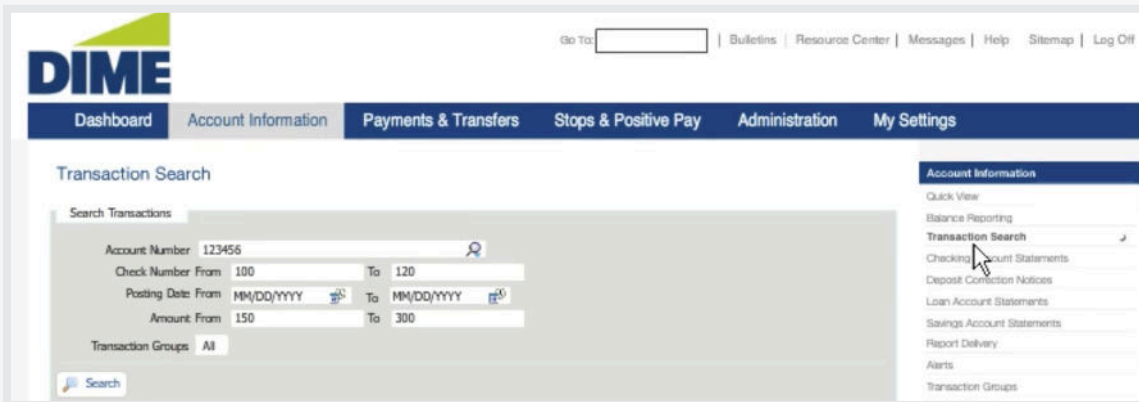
DIME

Go To: | Bulletins | Resource Center | Messages | Help Sitemap | Log Off

Dashboard Account Information Payments & Transfers Stops & Positive Pay Administration My Settings

Transaction Search

Search Transactions

Account Number 123456

Check Number From 100 To 120

Posting Date From MM/DD/YYYY To MM/DD/YYYY

Amount From 150 To 300

Transaction Groups All

Search

Account Information

Quick View

Balance Reporting

Transaction Search

Checking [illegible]ccount Statements

Deposit Correction Notices

Loan Account Statements

Savings Account Statements

Report Delivery

Alerts

Transaction Groups